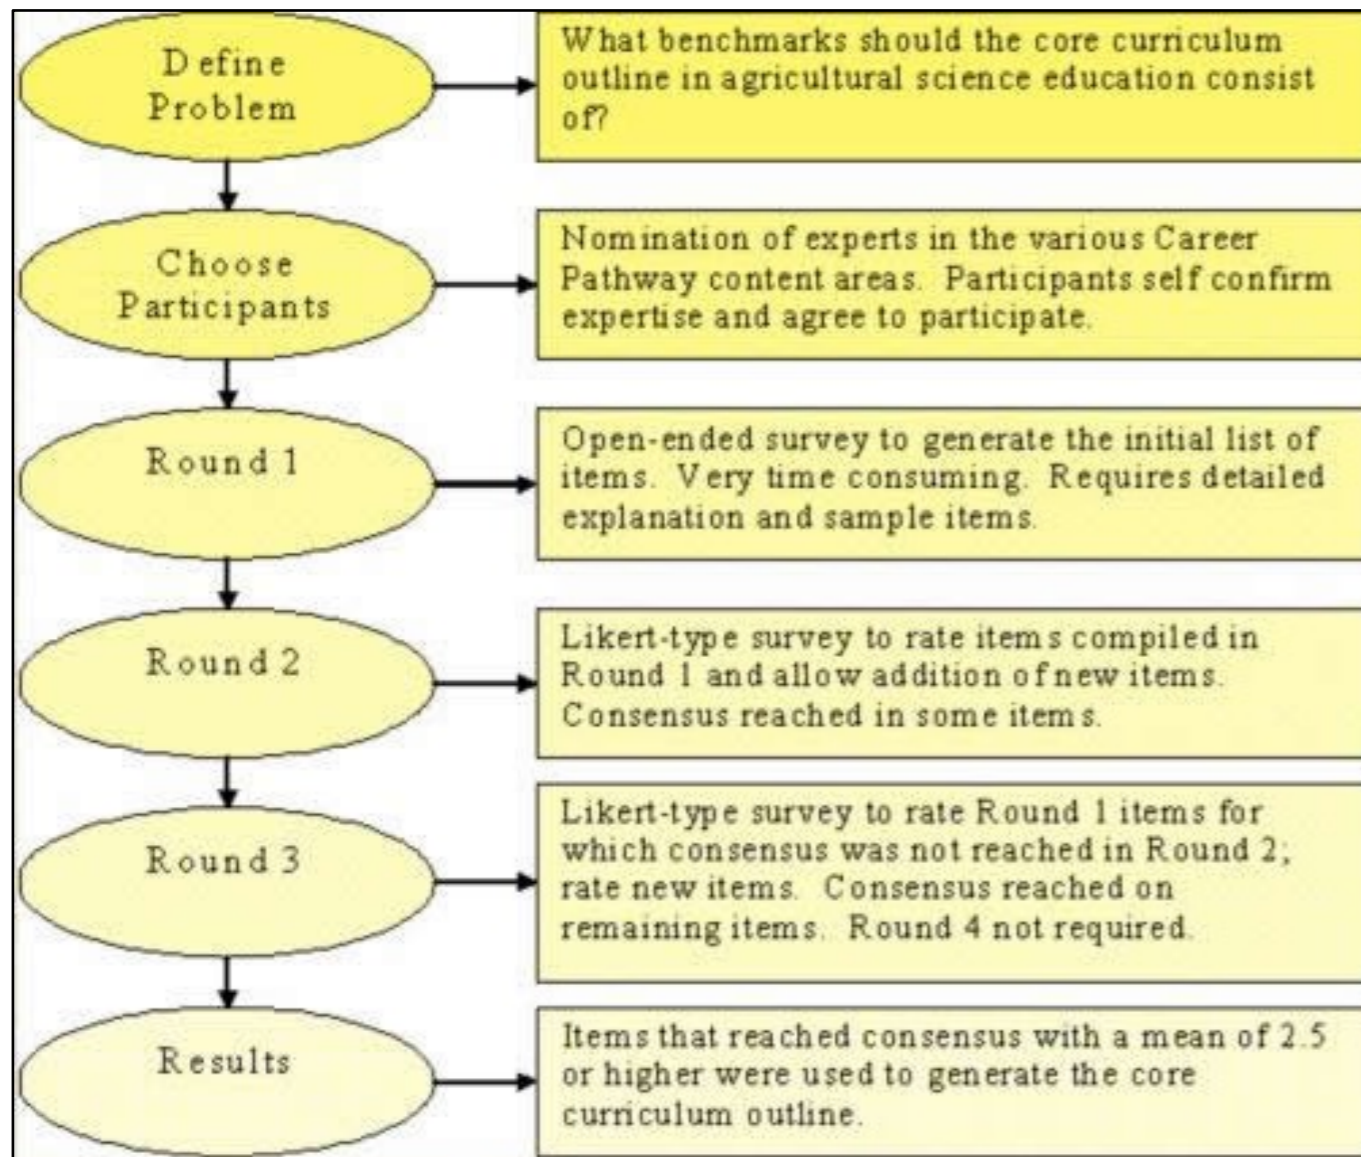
Define Problem

What benchmarks should the core curriculum outline in agricultural science education consist of?

Choose Participants

Nomination of experts in the various Career Pathway content areas. Participants self confirm expertise and agree to participate.

Round 1

Open-ended survey to generate the initial list of items. Very time consuming. Requires detailed explanation and sample items.

Round 2

Likert-type survey to rate items compiled in Round 1 and allow addition of new items. Consensus reached in some items.

Round 3

Likert-type survey to rate Round 1 items for which consensus was not reached in Round 2; rate new items. Consensus reached on remaining items. Round 4 not required.

Results

Items that reached consensus with a mean of 2.5 or higher were used to generate the core curriculum outline.